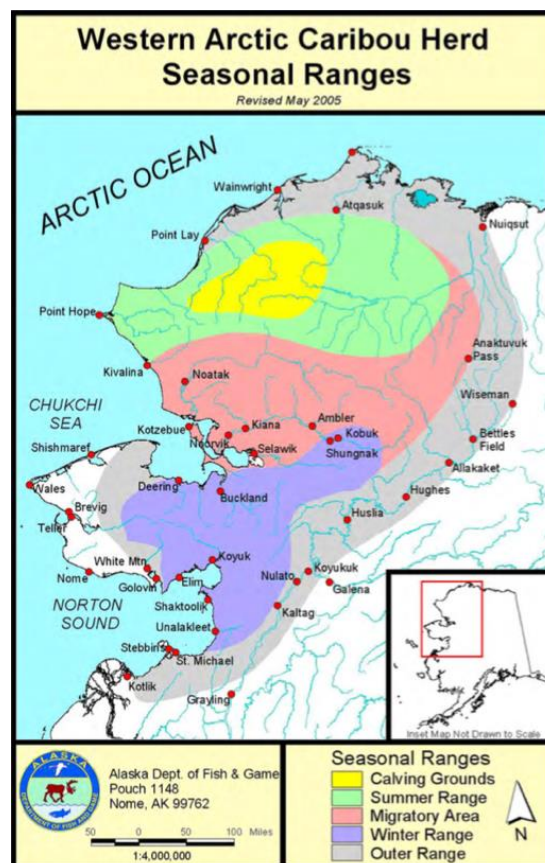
Western Arctic Caribou Herd
Seasonal Ranges
Revised May 2005

ARCTIC OCEAN

Wainwright
Atqasuk
Nuiqsut
Point Lay
Point Hope
Anaktuvuk Pass
Kivalina
Noatak
Wiseman
CHUKCHI SEA
Kotzebue
Kiana
Ambler
Kobuk
Bettles Field
Shishmaref
Noorvik
Selawik
Shungnak
Allakaket
Wales
Deering
Buckland
Hughes
Brevig
Teller
Huslia
White Mtn
Koyuk
Nome
Golovin
Elim
Nulato
Koyukuk
Galena
NORTON SOUND
Shaktoolik
Kaltag
Unalakleet
Stebbins
St. Michael
Kotlik
Grayling

Inset Map Not Drawn to Scale

ALASKA
DEPARTMENT OF FISH AND GAME
Alaska Dept. of Fish & Game
Pouch 1148
Nome, AK 99762

50 0 50 100 Miles
1:4,000,000

Seasonal Ranges
Calving Grounds
Summer Range
Migratory Area
Winter Range
Outer Range

N